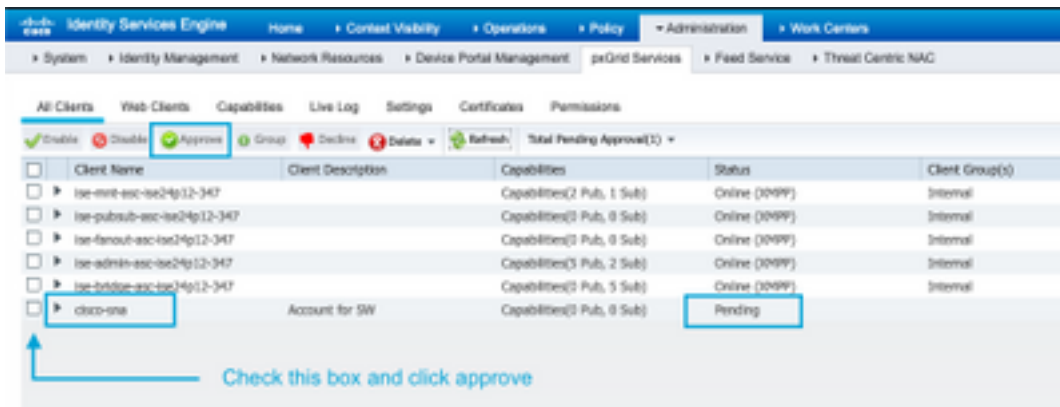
cisco Identity Services Engine Home ▸ Context Visibility ▸ Operations ▸ Policy ▾ Administration ▸ Work Centers

▸ System ▸ Identity Management ▸ Network Resources ▸ Device Portal Management pxGrid Services ▸ Feed Service ▸ Threat Centric NAC

All Clients Web Clients Capabilities Live Log Settings Certificates Permissions

Enable Disable Approve Group Decline Delete ▾ Refresh Total Pending Approval(1) ▾

| | Client Name | Client Description | Capabilities | Status | Client Group(s) |
|---|---|---|---|---|---|
| ☐ | ▸ ise-mnt-asc-ise24p12-347 | | Capabilities(2 Pub, 1 Sub) | Online (XMPP) | Internal |
| ☐ | ▸ ise-pubsub-asc-ise24p12-347 | | Capabilities(0 Pub, 0 Sub) | Online (XMPP) | Internal |
| ☐ | ▸ ise-fanout-asc-ise24p12-347 | | Capabilities(0 Pub, 0 Sub) | Online (XMPP) | Internal |
| ☐ | ▸ ise-admin-asc-ise24p12-347 | | Capabilities(5 Pub, 2 Sub) | Online (XMPP) | Internal |
| ☐ | ▸ ise-bridge-asc-ise24p12-347 | | Capabilities(0 Pub, 5 Sub) | Online (XMPP) | Internal |
| ☐ | ▸ cisco-sna | Account for SW | Capabilities(0 Pub, 0 Sub) | Pending | |

Check this box and click approve